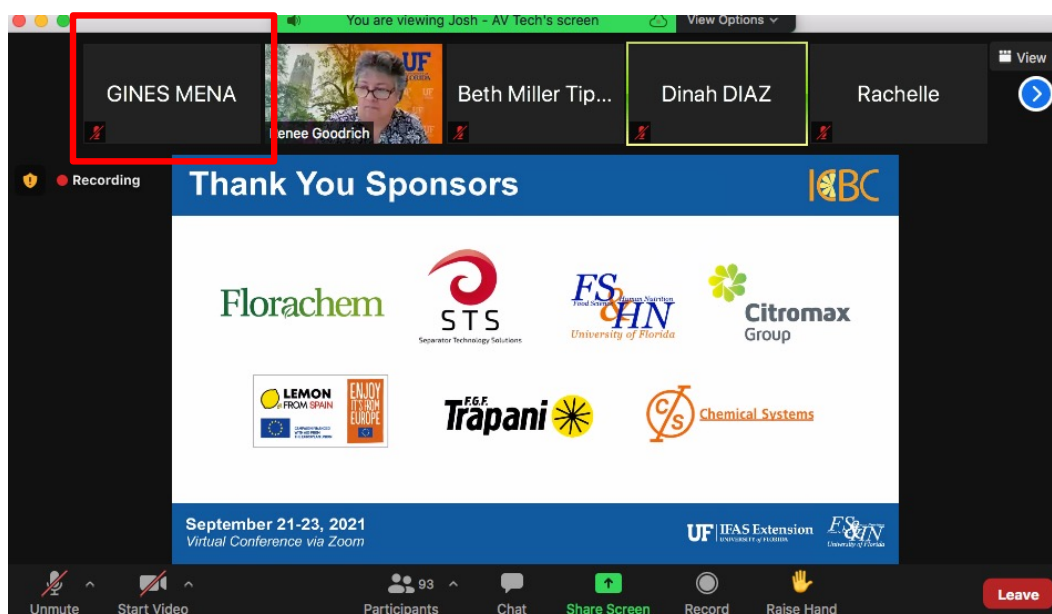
You are viewing Josh - AV Tech's screen

View Options

View

GINES MENA

UF

Renee Goodrich

Beth Miller Tip...

Dinah DIAZ

Rachelle

Recording

Thank You Sponsors

ICBC

Florachem

STS
Separator Technology Solutions

FS&HN
Food Science & Human Nutrition
University of Florida

Citromax Group

LEMON FROM SPAIN

ENJOY IT'S FROM EUROPE

F.G.F. Trapani

Chemical Systems

September 21-23, 2021
Virtual Conference via Zoom

UF IFAS Extension
UNIVERSITY of FLORIDA

FS&HN
University of Florida

Unmute

Start Video

93

Participants

Chat

Share Screen

Record

Raise Hand

Leave